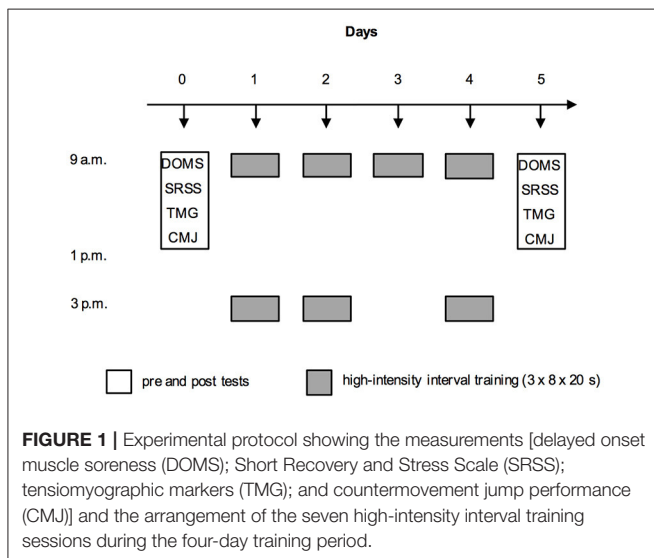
Days

0 1 2 3 4 5

9 a.m.

DOMS
SRSS
TMG
CMJ

DOMS
SRSS
TMG
CMJ

1 p.m.

3 p.m.

pre and post tests

high-intensity interval training (3 x 8 x 20 s)

**FIGURE 1 |** Experimental protocol showing the measurements [delayed onset muscle soreness (DOMS); Short Recovery and Stress Scale (SRSS); tensiomyographic markers (TMG); and countermovement jump performance (CMJ)] and the arrangement of the seven high-intensity interval training sessions during the four-day training period.